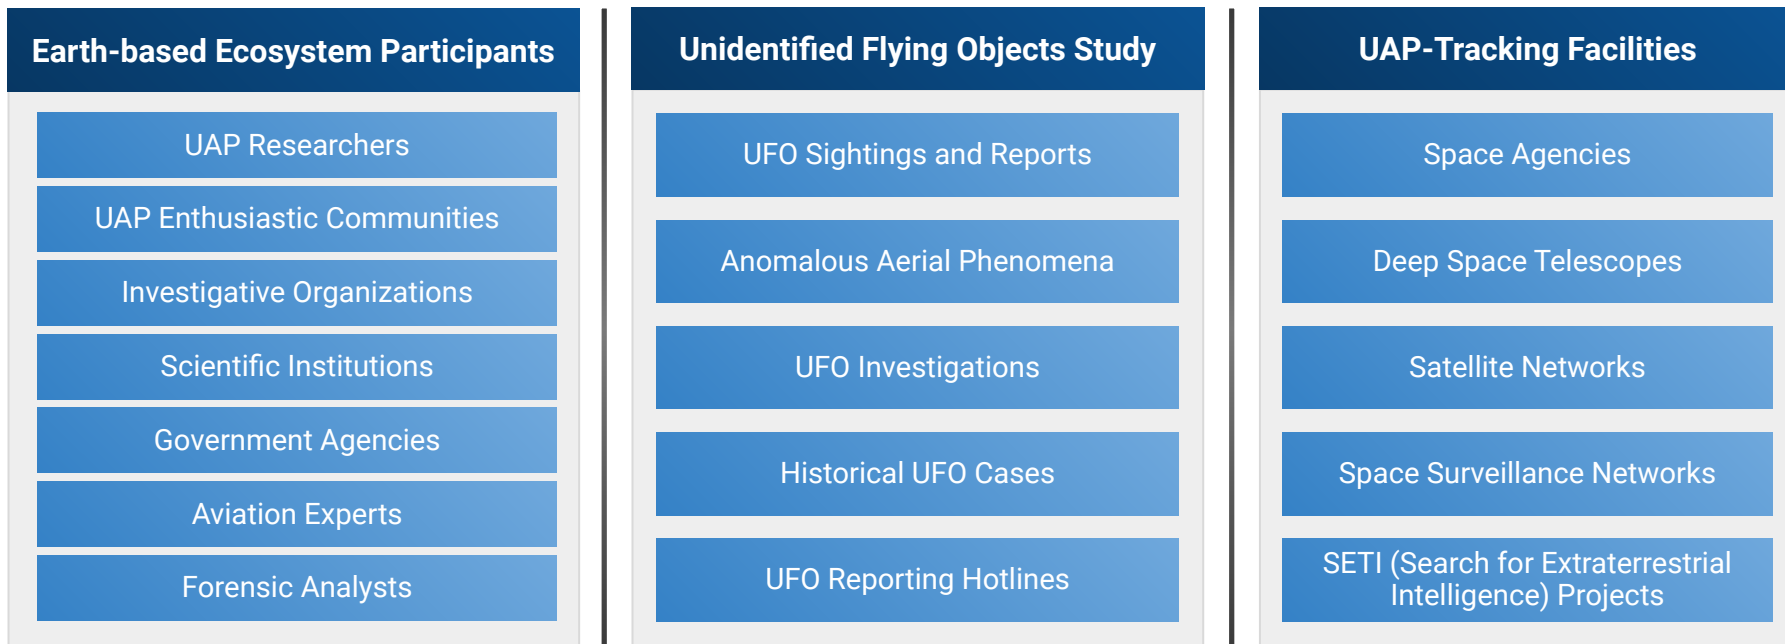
Earth-based Ecosystem Participants

UAP Researchers

UAP Enthusiastic Communities

Investigative Organizations

Scientific Institutions

Government Agencies

Aviation Experts

Forensic Analysts

Unidentified Flying Objects Study

UFO Sightings and Reports

Anomalous Aerial Phenomena

UFO Investigations

Historical UFO Cases

UFO Reporting Hotlines

UAP-Tracking Facilities

Space Agencies

Deep Space Telescopes

Satellite Networks

Space Surveillance Networks

SETI (Search for Extraterrestrial Intelligence) Projects